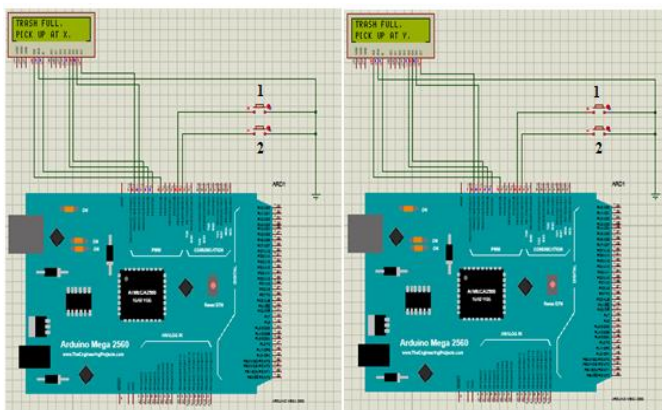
TRASH FULL.
PICK UP AT X.

1

2

ARD1

PWM

COMMUNICATION

Arduino Mega 2560

www.TheEngineeringProjects.com

ANALOG IN

TRASH FULL.
PICK UP AT Y.

1

2

ARD1

PWM

COMMUNICATION

Arduino Mega 2560

www.TheEngineeringProjects.com

ANALOG IN